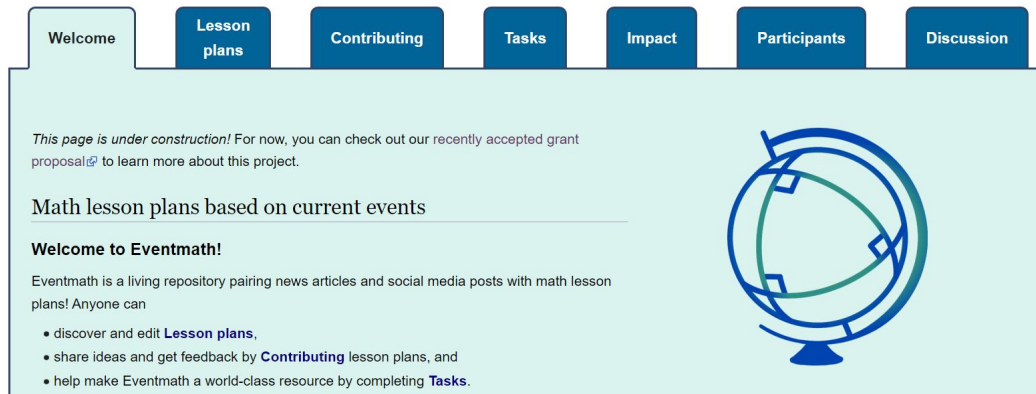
Welcome | Lesson plans | Contributing | Tasks | Impact | Participants | Discussion

*This page is under construction!* For now, you can check out our recently accepted grant proposal to learn more about this project.

Math lesson plans based on current events

**Welcome to Eventmath!**

Eventmath is a living repository pairing news articles and social media posts with math lesson plans! Anyone can

- discover and edit **Lesson plans**,
- share ideas and get feedback by **Contributing** lesson plans, and
- help make Eventmath a world-class resource by completing **Tasks**.